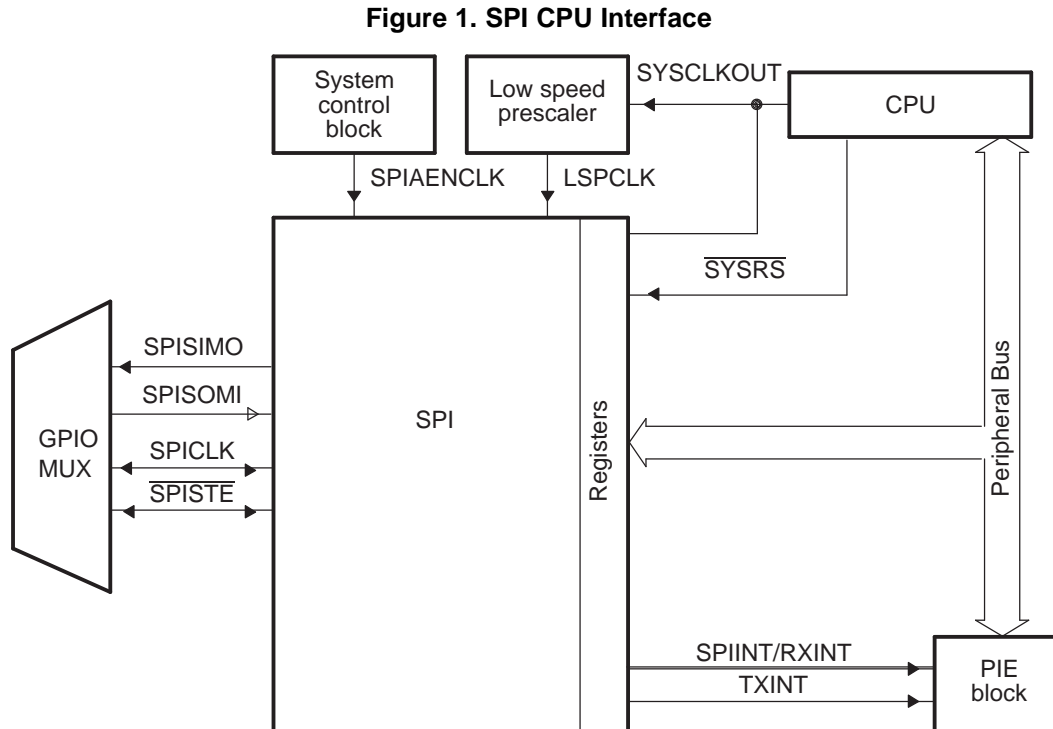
Figure 1. SPI CPU Interface

System control block

Low speed prescaler

SYSCLKOUT

CPU

SPIAENCLK

LSPCLK

$\overline{SYSRS}$

SPISIMO

SPISOMI

GPIO MUX

SPICLK

$\overline{SPISTE}$

SPI

Registers

Peripheral Bus

SPIINT/RXINT

TXINT

PIE block